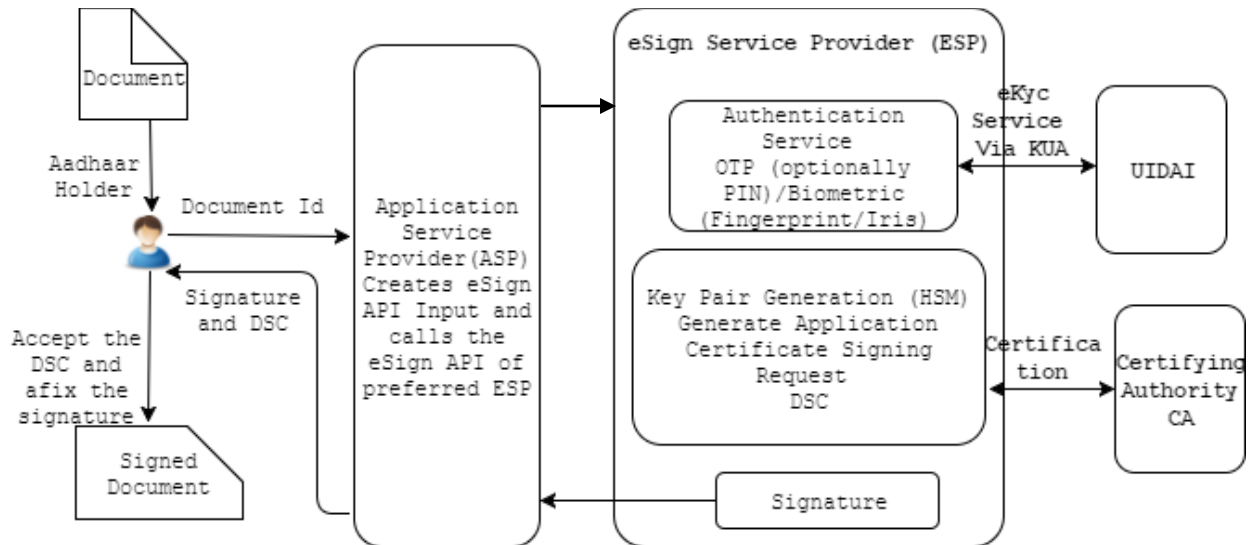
Document

Aadhaar Holder

Document Id

Signature and DSC

Accept the DSC and afix the signature

Signed Document

Application Service Provider(ASP) Creates eSign API Input and calls the eSign API of preferred ESP

eSign Service Provider (ESP)

Authentication Service OTP (optionally PIN)/Biometric (Fingerprint/Iris)

eKyc Service Via KUA

UIDAI

Key Pair Generation (HSM) Generate Application Certificate Signing Request DSC

Certification

Certifying Authority CA

Signature